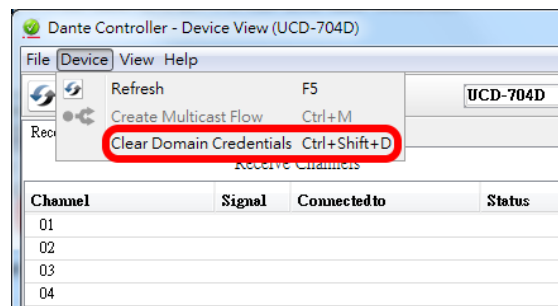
Dante Controller - Device View (UCD-704D)

File Device View Help

Refresh F5
Create Multicast Flow Ctrl+M
Clear Domain Credentials Ctrl+Shift+D

UCD-704D

Rece

Receive Channels

| Channel | Signal | Connected to | Status |
|---|---|---|---|
| 01 | | | |
| 02 | | | |
| 03 | | | |
| 04 | | | |